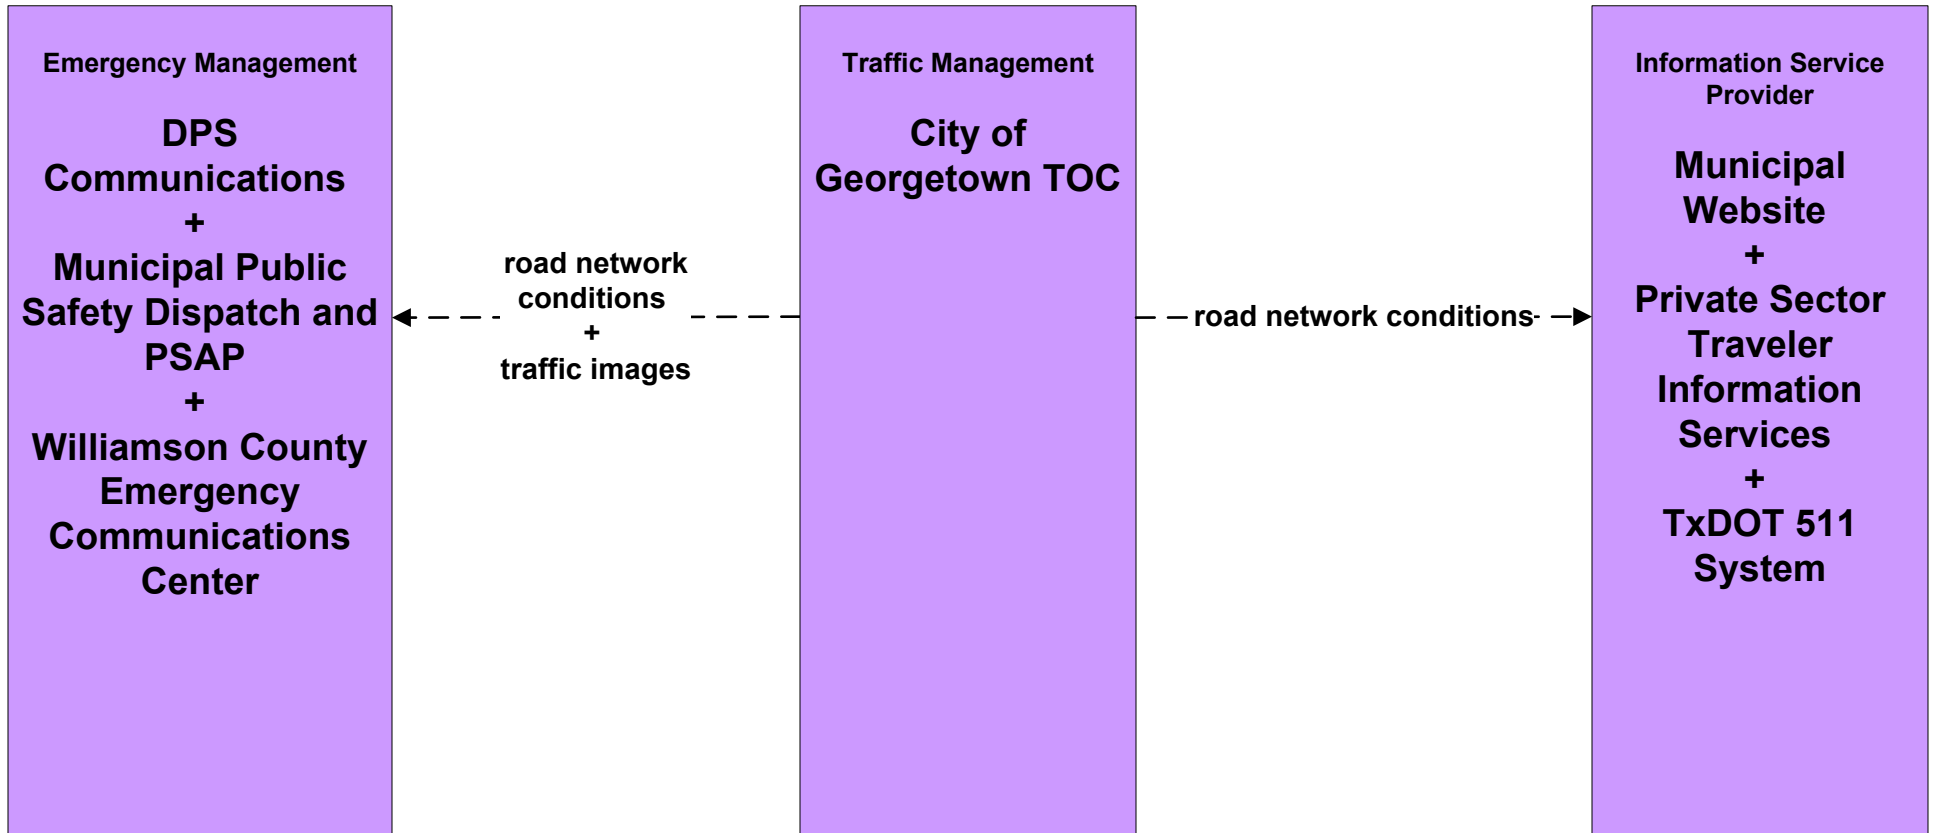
Emergency Management

DPS Communications
+
Municipal Public Safety Dispatch and PSAP
+
Williamson County Emergency Communications Center

road network conditions
+
traffic images

Traffic Management

City of Georgetown TOC

road network conditions

Information Service Provider

Municipal Website
+
Private Sector Traveler Information Services
+
TxDOT 511 System